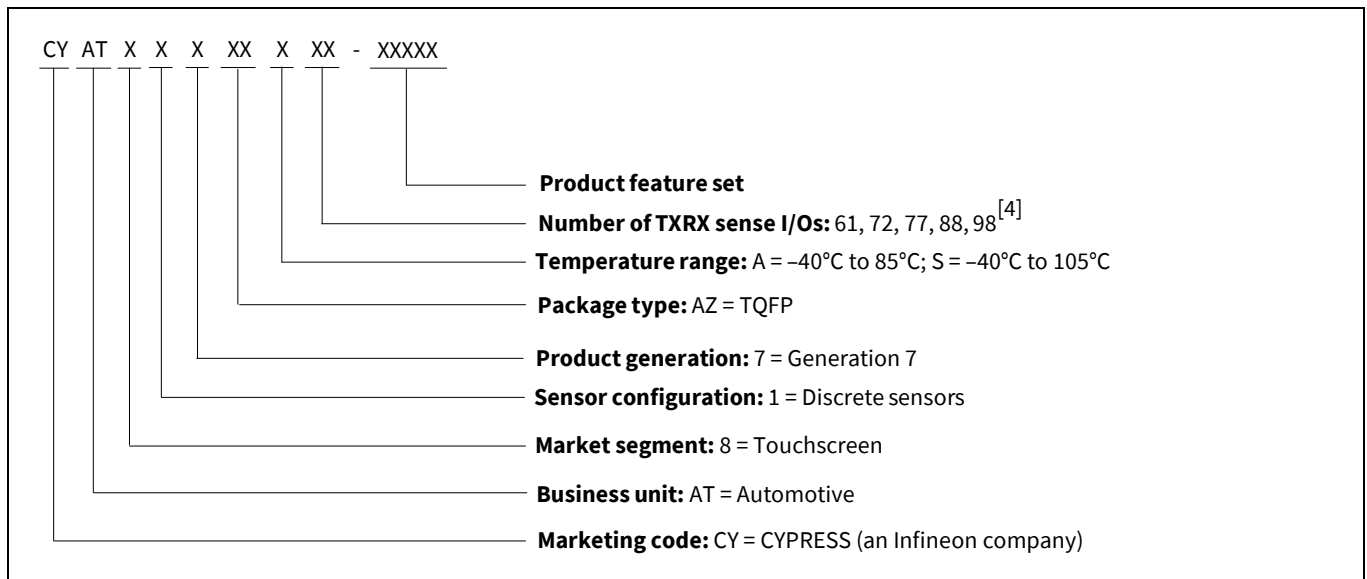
CY AT X X X XX X XX - XXXXX

**Product feature set**

**Number of TXRX sense I/Os:** 61, 72, 77, 88, 98$^{[4]}$

**Temperature range:** A = –40°C to 85°C; S = –40°C to 105°C

**Package type:** AZ = TQFP

**Product generation:** 7 = Generation 7

**Sensor configuration:** 1 = Discrete sensors

**Market segment:** 8 = Touchscreen

**Business unit:** AT = Automotive

**Marketing code:** CY = CYPRESS (an Infineon company)